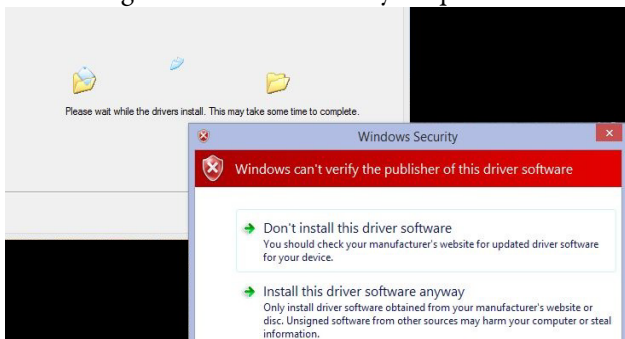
Please wait while the drivers install. This may take some time to complete.

Windows Security

Windows can't verify the publisher of this driver software

Don't install this driver software
You should check your manufacturer's website for updated driver software for your device.

Install this driver software anyway
Only install driver software obtained from your manufacturer's website or disc. Unsigned software from other sources may harm your computer or steal information.